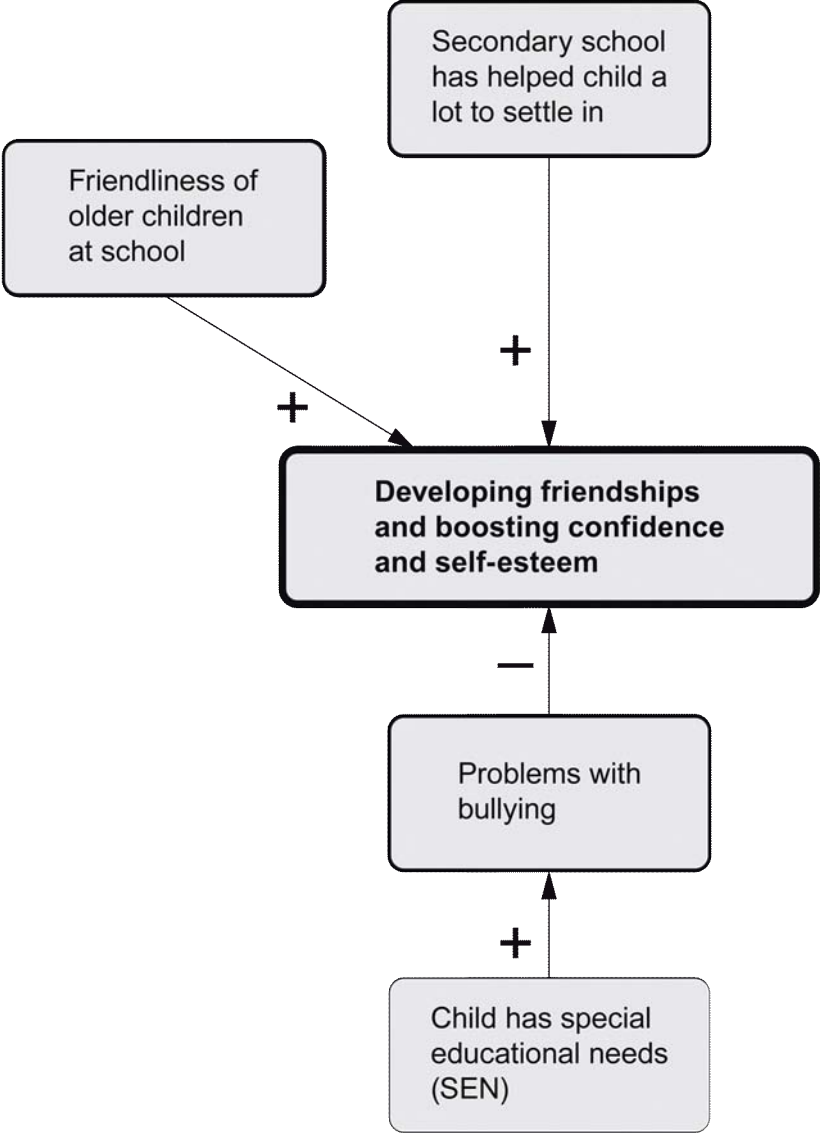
Secondary school has helped child a lot to settle in

Friendliness of older children at school

+

+

**Developing friendships and boosting confidence and self-esteem**

–

Problems with bullying

+

Child has special educational needs (SEN)